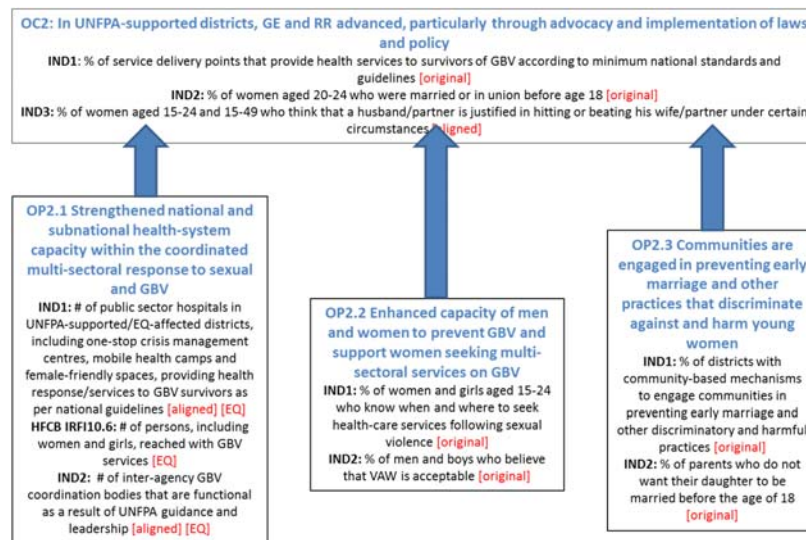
OC2: In UNFPA-supported districts, GE and RR advanced, particularly through advocacy and implementation of laws and policy

IND1: % of service delivery points that provide health services to survivors of GBV according to minimum national standards and guidelines [original]

IND2: % of women aged 20-24 who were married or in union before age 18 [original]

IND3: % of women aged 15-24 and 15-49 who think that a husband/partner is justified in hitting or beating his wife/partner under certain circumstances [aligned]

OP2.1 Strengthened national and subnational health-system capacity within the coordinated multi-sectoral response to sexual and GBV

IND1: # of public sector hospitals in UNFPA-supported/EQ-affected districts, including one-stop crisis management centres, mobile health camps and female-friendly spaces, providing health response/services to GBV survivors as per national guidelines [aligned] [EQ]

HFCB IRFI10.6: # of persons, including women and girls, reached with GBV services [EQ]

IND2: # of inter-agency GBV coordination bodies that are functional as a result of UNFPA guidance and leadership [aligned] [EQ]

OP2.2 Enhanced capacity of men and women to prevent GBV and support women seeking multi-sectoral services on GBV

IND1: % of women and girls aged 15-24 who know when and where to seek health-care services following sexual violence [original]

IND2: % of men and boys who believe that VAW is acceptable [original]

OP2.3 Communities are engaged in preventing early marriage and other practices that discriminate against and harm young women

IND1: % of districts with community-based mechanisms to engage communities in preventing early marriage and other discriminatory and harmful practices [original]

IND2: % of parents who do not want their daughter to be married before the age of 18 [original]